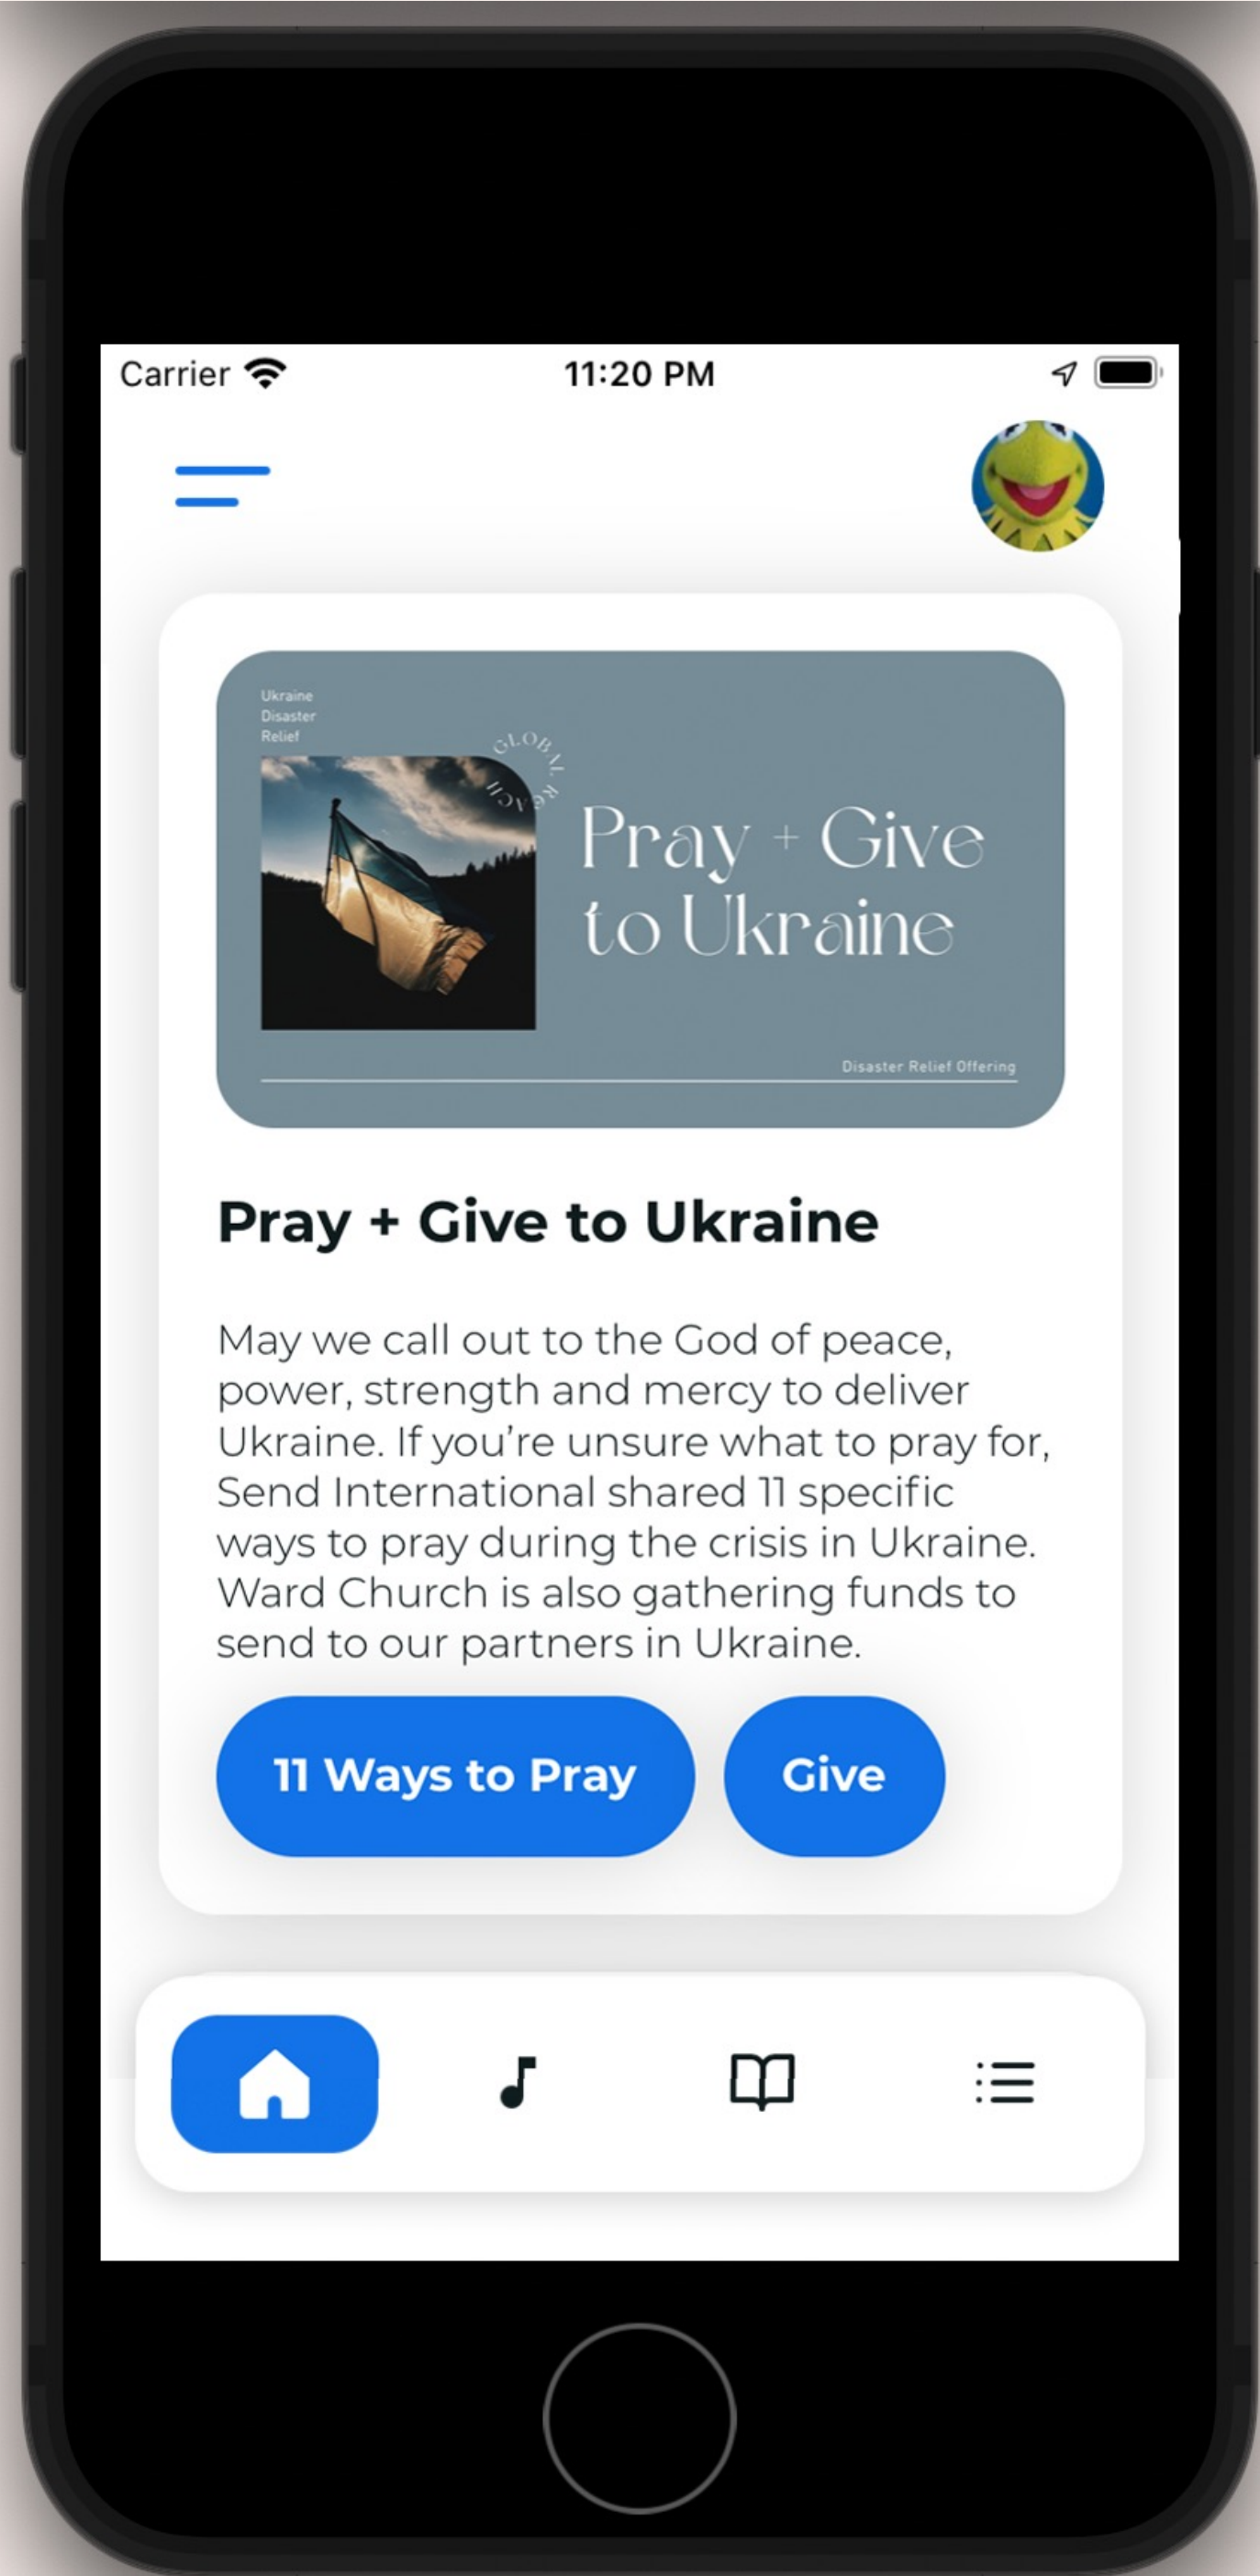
Carrier 11:20 PM

Ukraine
Disaster
Relief

GLOBAL REACH

Pray + Give to Ukraine

Disaster Relief Offering

Pray + Give to Ukraine

May we call out to the God of peace, power, strength and mercy to deliver Ukraine. If you're unsure what to pray for, Send International shared 11 specific ways to pray during the crisis in Ukraine. Ward Church is also gathering funds to send to our partners in Ukraine.

11 Ways to Pray

Give